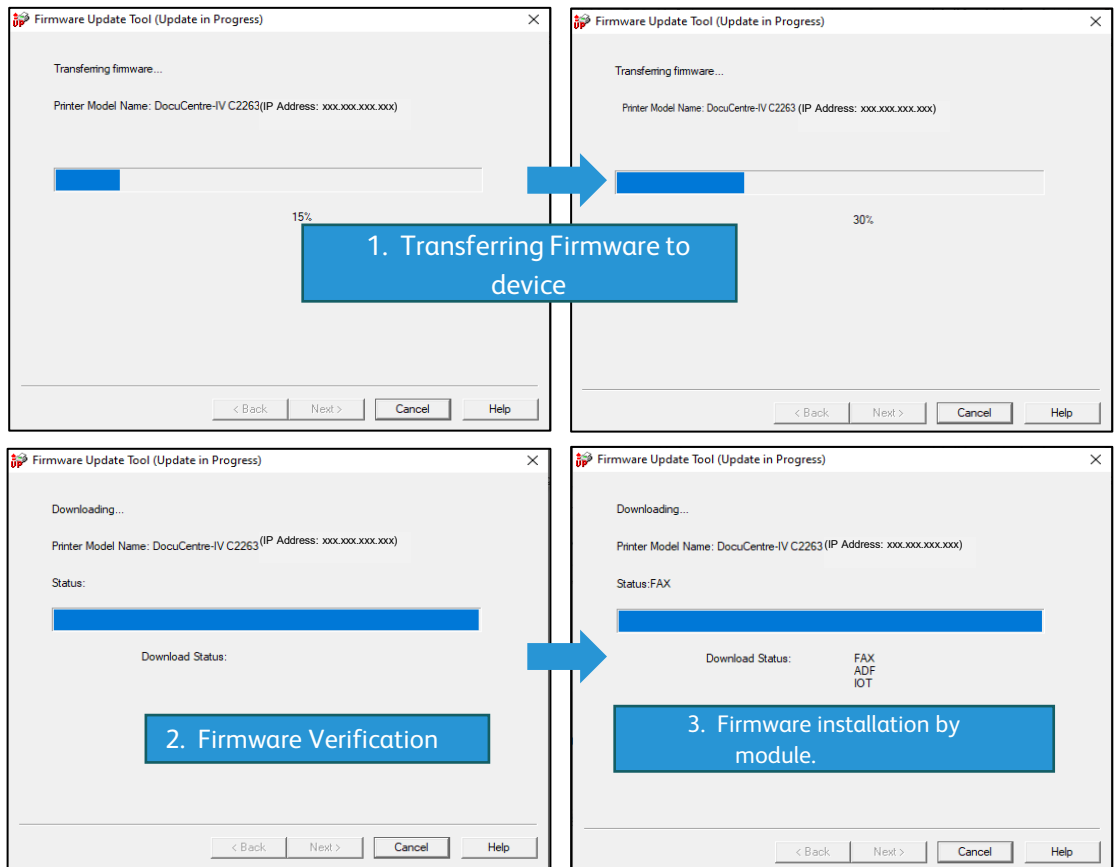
Firmware Update Tool (Update in Progress)

Transferring firmware...

Printer Model Name: DocuCentre-IV C2263(IP Address: xxx.xxx.xxx.xxx)

15%

< Back | Next > | Cancel | Help

Firmware Update Tool (Update in Progress)

Transferring firmware...

Printer Model Name: DocuCentre-IV C2263 (IP Address: xxx.xxx.xxx.xxx)

30%

< Back | Next > | Cancel | Help

1. Transferring Firmware to device

Firmware Update Tool (Update in Progress)

Downloading...

Printer Model Name: DocuCentre-IV C2263(IP Address: xxx.xxx.xxx.xxx)

Status:

Download Status:

2. Firmware Verification

< Back | Next > | Cancel | Help

Firmware Update Tool (Update in Progress)

Downloading...

Printer Model Name: DocuCentre-IV C2263 (IP Address: xxx.xxx.xxx.xxx)

Status:FAX

Download Status: FAX ADF IOT

3. Firmware installation by module.

< Back | Next > | Cancel | Help